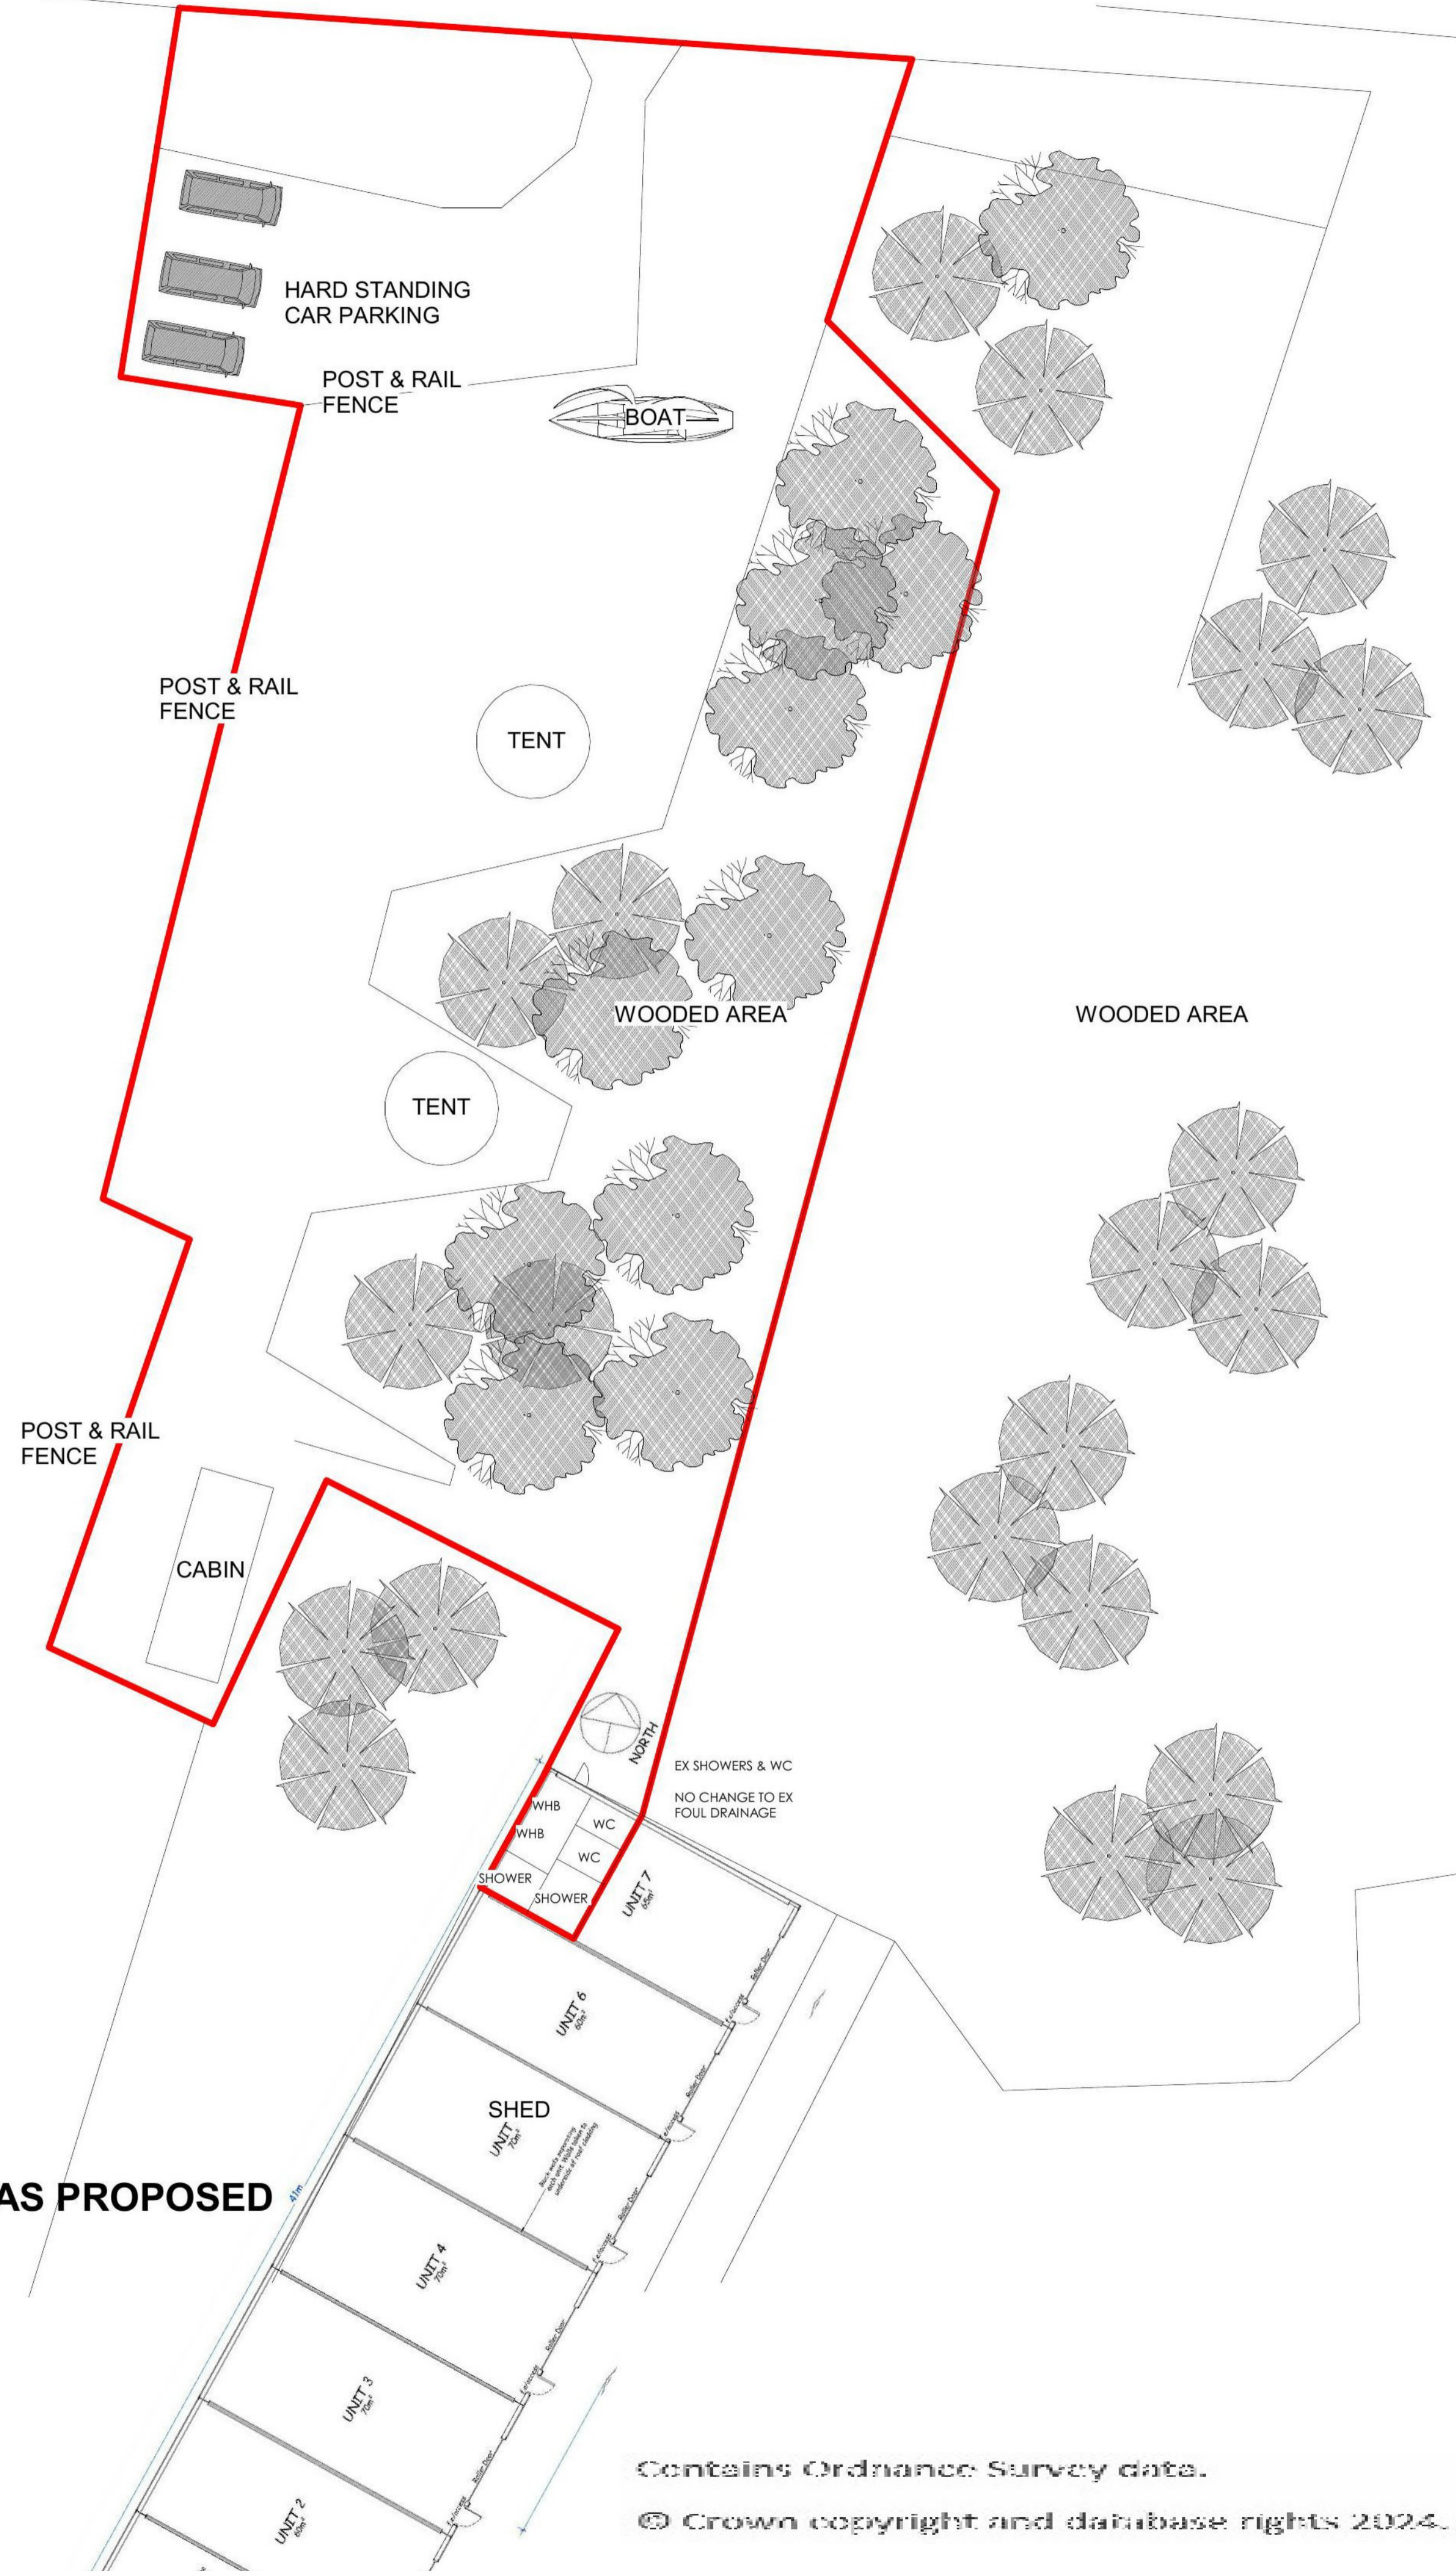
HARD STANDING
CAR PARKING

POST & RAIL
FENCE

BOAT

POST & RAIL
FENCE

TENT

WOODED AREA

WOODED AREA

TENT

POST & RAIL
FENCE

CABIN

NORTH

EX SHOWERS & WC

NO CHANGE TO EX
FOUL DRAINAGE

WHB
WHB
WC
WC
SHOWER
SHOWER

UNIT 7
60m²

UNIT 6
60m²

SHED
UNIT
72m²

AS PROPOSED

41m

UNIT 4
70m²

UNIT 3
70m²

UNIT 2
60m²

Roller Door
Fire Escape
Roller Door
Fire Escape
Roller Door
Fire Escape
Roller Door
Fire Escape
Roller Door
Fire Escape

Contains Ordnance Survey data.

© Crown copyright and database rights 2024.